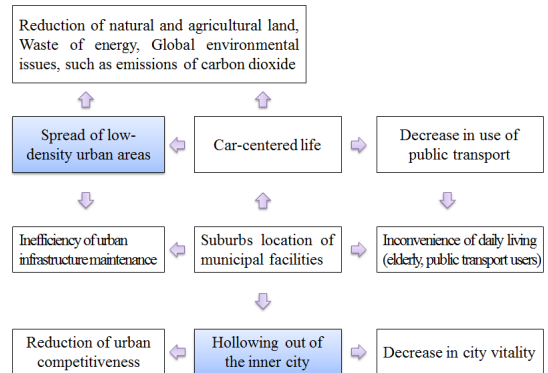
Reduction of natural and agricultural land, Waste of energy, Global environmental issues, such as emissions of carbon dioxide

Spread of low-density urban areas

Car-centered life

Decrease in use of public transport

Inefficiency of urban infrastructure maintenance

Suburbs location of municipal facilities

Inconvenience of daily living (elderly, public transport users)

Reduction of urban competitiveness

Hollowing out of the inner city

Decrease in city vitality